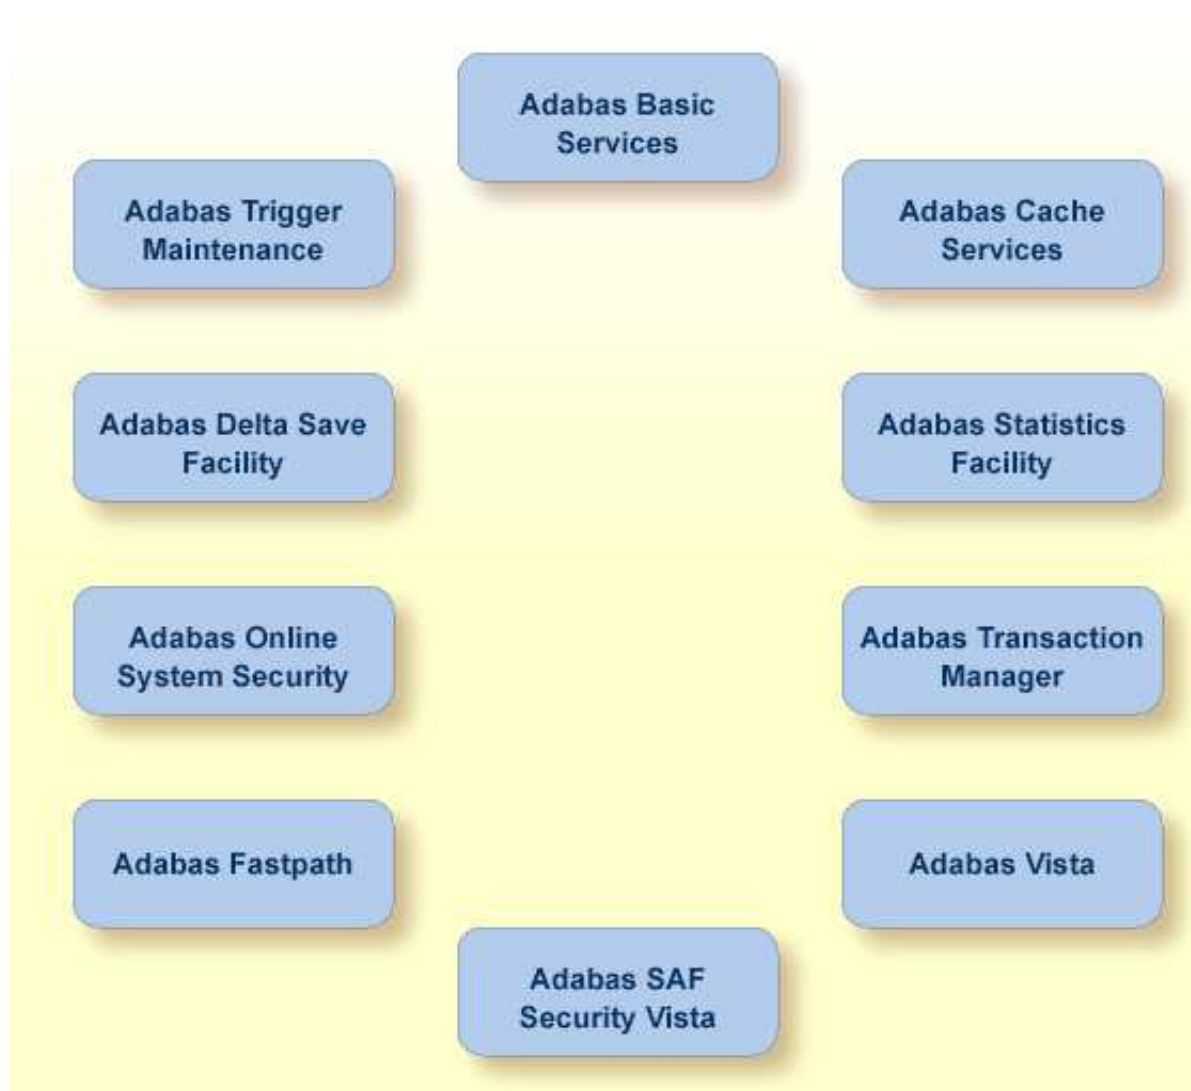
Adabas Basic Services

Adabas Trigger Maintenance

Adabas Cache Services

Adabas Delta Save Facility

Adabas Statistics Facility

Adabas Online System Security

Adabas Transaction Manager

Adabas Fastpath

Adabas Vista

Adabas SAF Security Vista